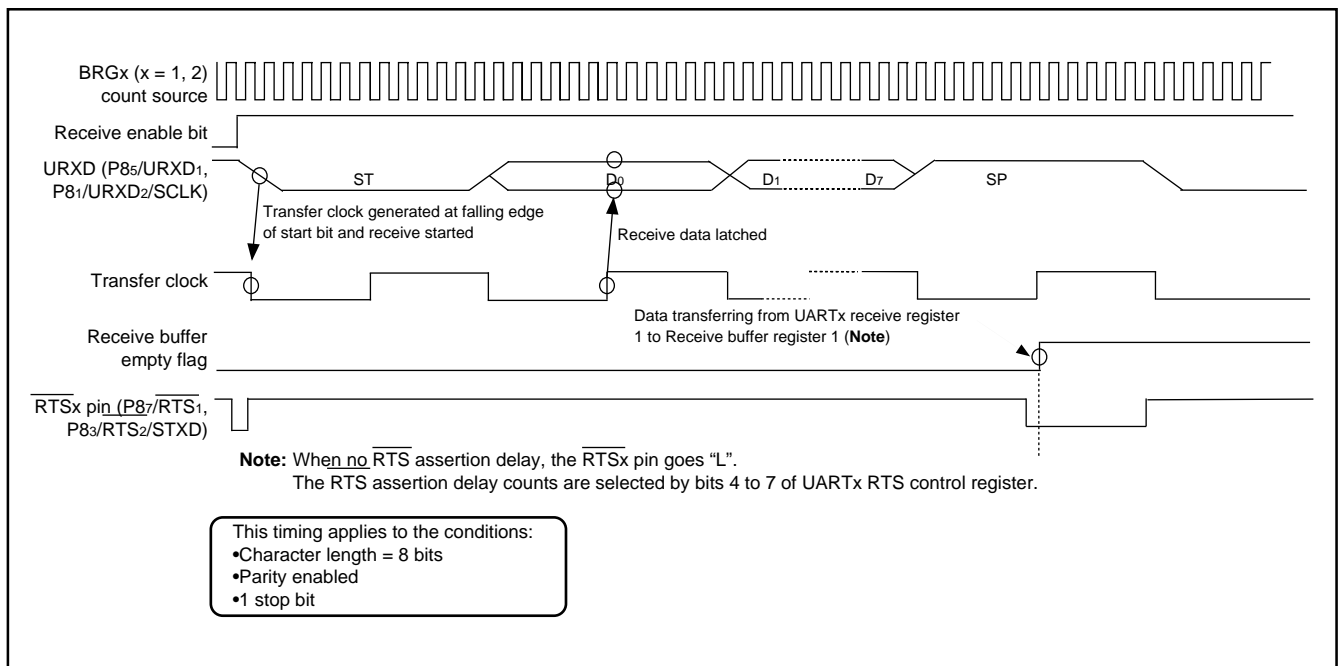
BRGx (x = 1, 2) count source

Receive enable bit

URXD (P8$_5$/URXD$_1$, P8$_1$/URXD$_2$/SCLK)

ST

D$_0$

D$_1$

D$_7$

SP

Transfer clock generated at falling edge of start bit and receive started

Receive data latched

Transfer clock

Data transferring from UARTx receive register 1 to Receive buffer register 1 (**Note**)

Receive buffer empty flag

$\overline{RTS}$x pin (P8$_7$/$\overline{RTS_1}$, P8$_3$/$\overline{RTS_2}$/STXD)

**Note:** When no $\overline{RTS}$ assertion delay, the $\overline{RTS}$x pin goes "L".
The RTS assertion delay counts are selected by bits 4 to 7 of UARTx RTS control register.

This timing applies to the conditions:
•Character length = 8 bits
•Parity enabled
•1 stop bit